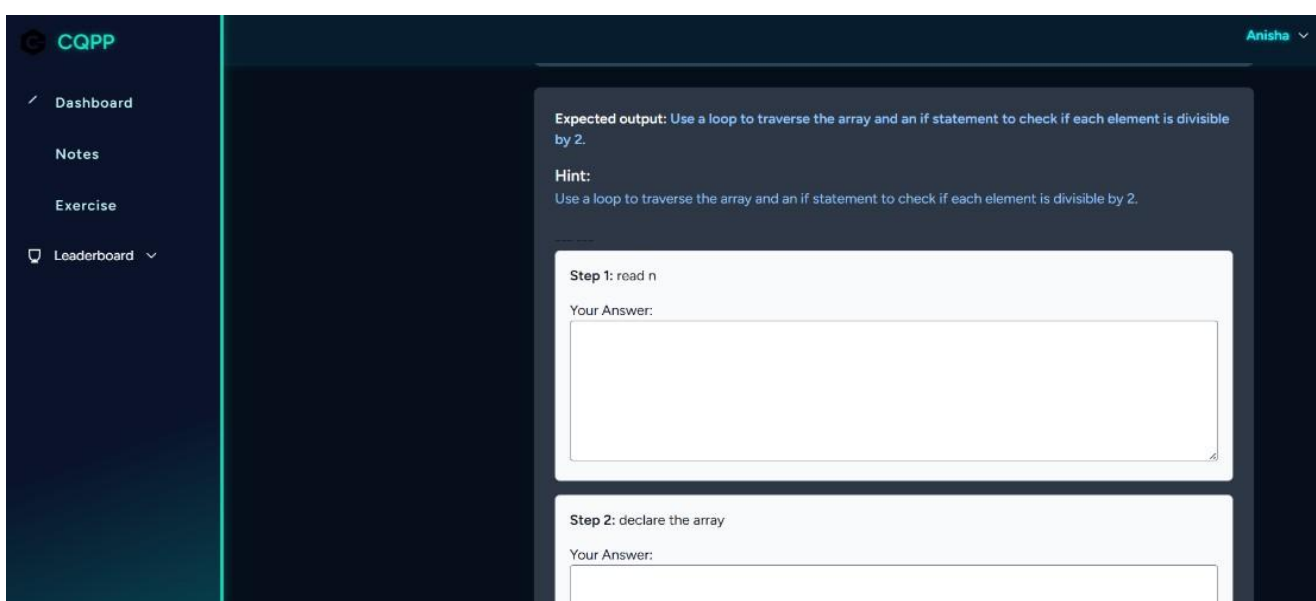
CQPP

Anisha

Dashboard

Notes

Exercise

Leaderboard

Expected output: Use a loop to traverse the array and an if statement to check if each element is divisible by 2.

Hint:
Use a loop to traverse the array and an if statement to check if each element is divisible by 2.

Step 1: read n

Your Answer:

Step 2: declare the array

Your Answer: